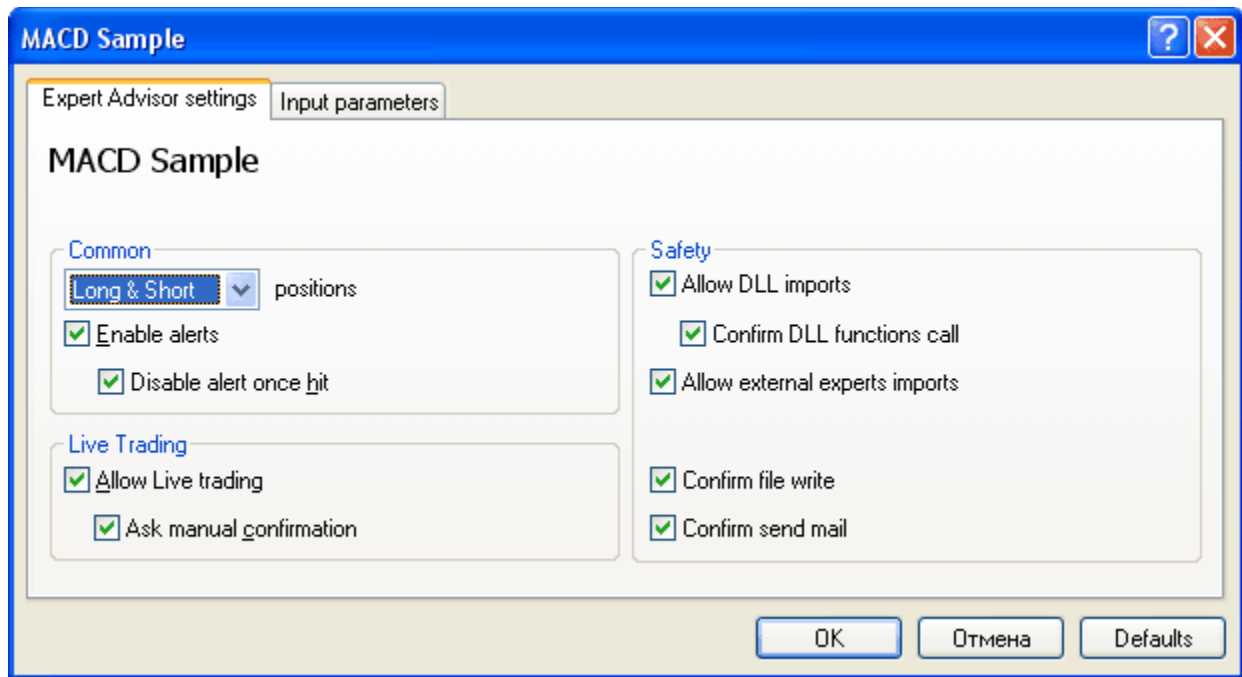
MACD Sample

Expert Advisor settings | Input parameters

MACD Sample

Common
Long & Short positions
Enable alerts
Disable alert once hit

Live Trading
Allow Live trading
Ask manual confirmation

Safety
Allow DLL imports
Confirm DLL functions call
Allow external experts imports
Confirm file write
Confirm send mail

OK | Отмена | Defaults